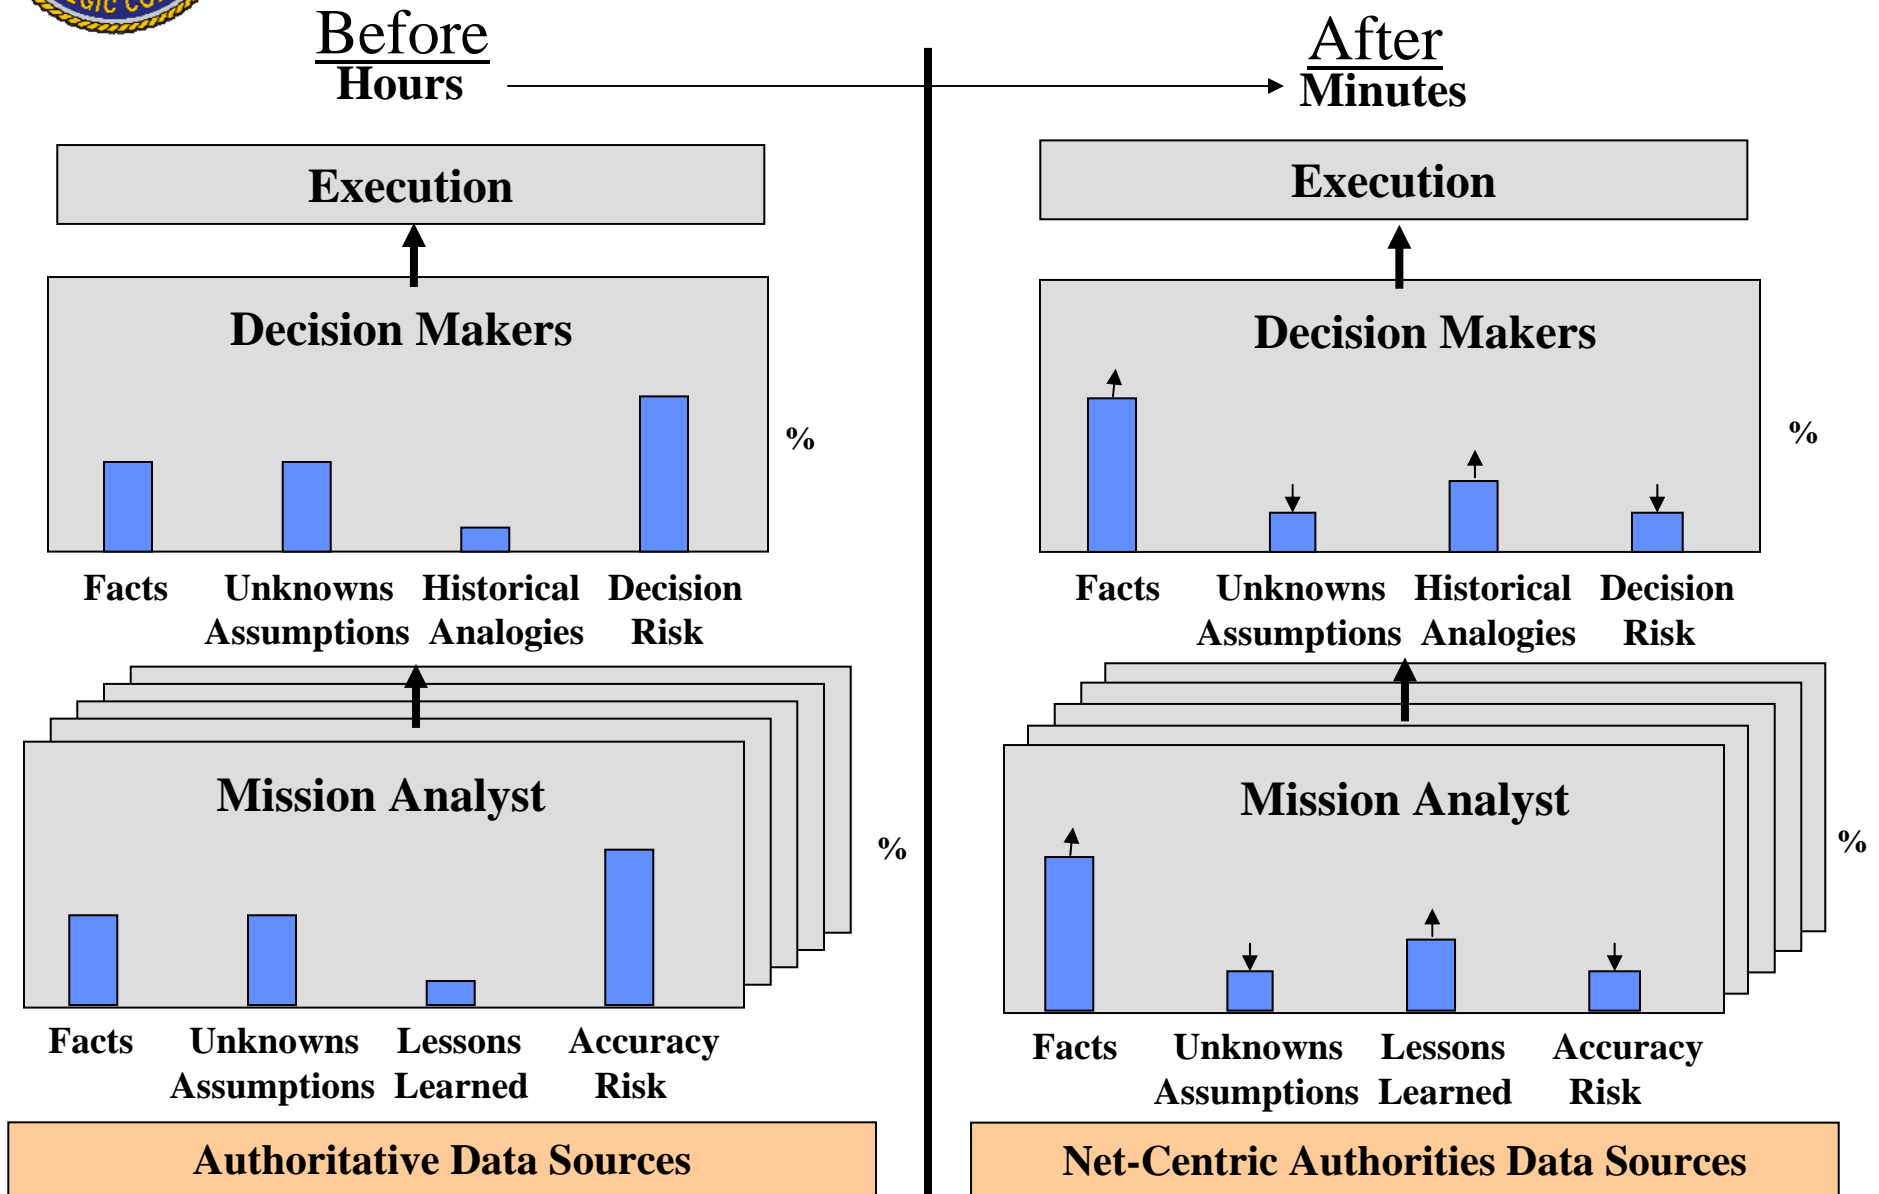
Before
Hours

After
Minutes

Execution

Decision Makers

%

Facts
Unknowns Assumptions
Historical Analogies
Decision Risk

Mission Analyst

%

Facts
Unknowns Assumptions
Lessons Learned
Accuracy Risk

Authoritative Data Sources

Execution

Decision Makers

%

Facts
Unknowns Assumptions
Historical Analogies
Decision Risk

Mission Analyst

%

Facts
Unknowns Assumptions
Lessons Learned
Accuracy Risk

Net-Centric Authorities Data Sources